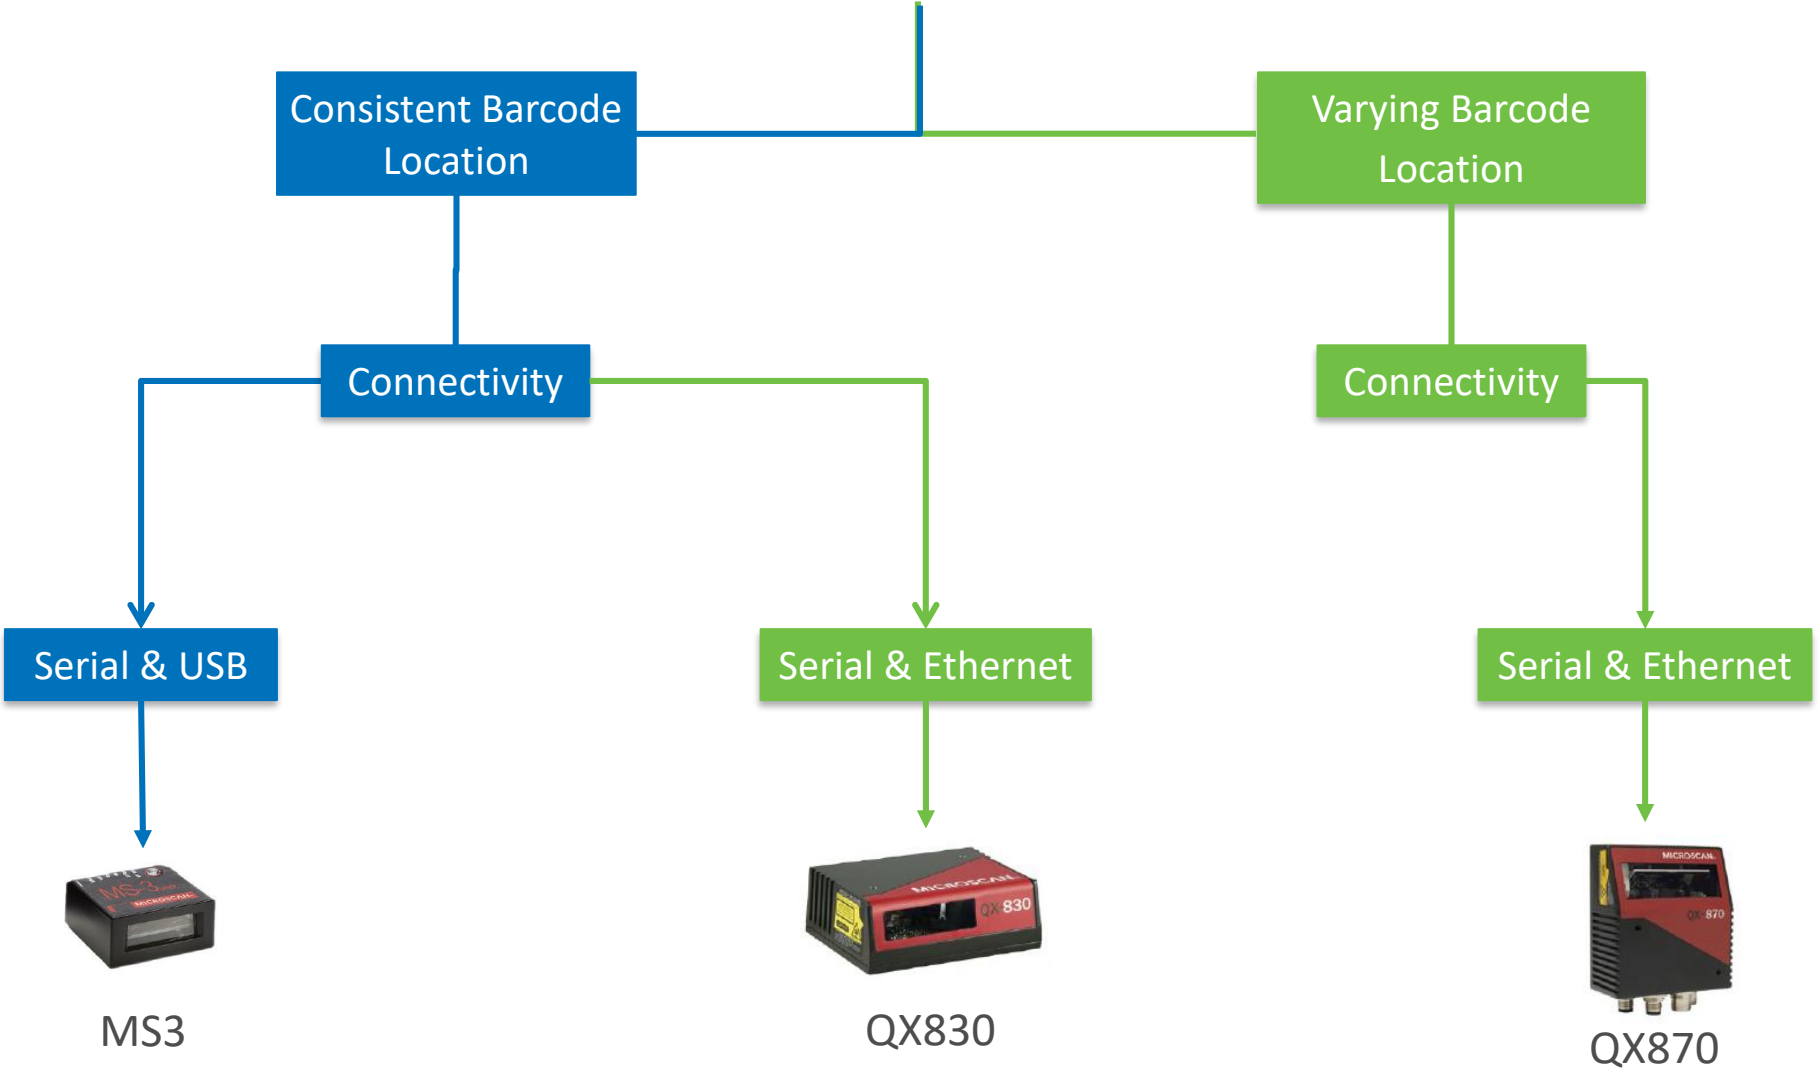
Consistent Barcode Location

Varying Barcode Location

Connectivity

Connectivity

Serial & USB

Serial & Ethernet

Serial & Ethernet

MS-3
MICROSCAN

MS3

MICROSCAN
QX830

QX830

MICROSCAN
QX870

QX870